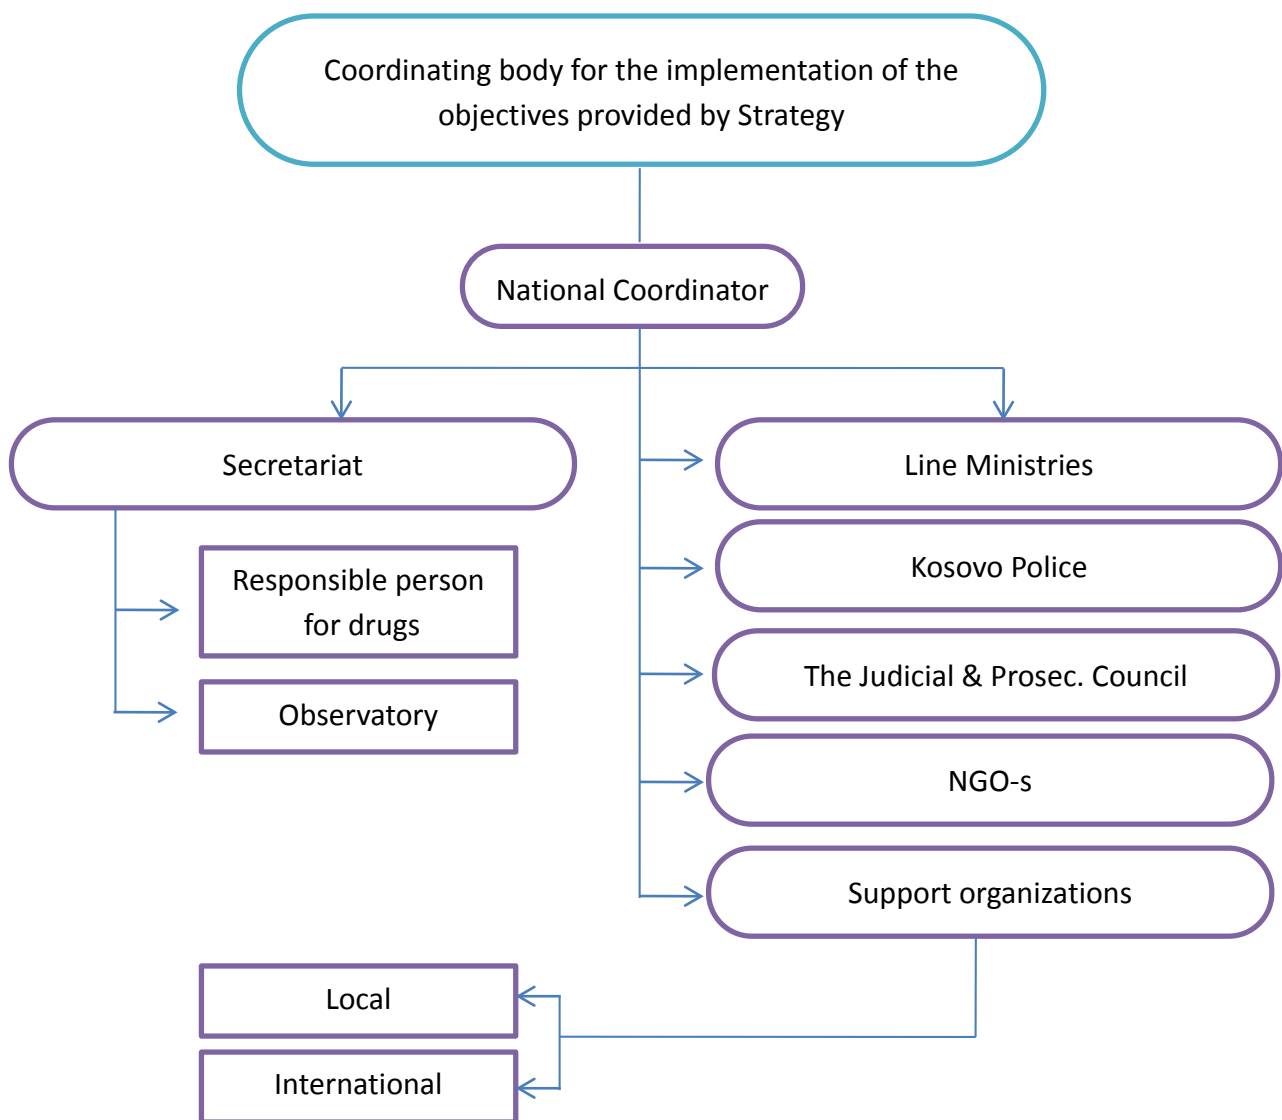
Coordinating body for the implementation of the objectives provided by Strategy

National Coordinator

Secretariat

Responsible person for drugs

Observatory

Line Ministries

Kosovo Police

The Judicial & Prosec. Council

NGO-s

Support organizations

Local

International